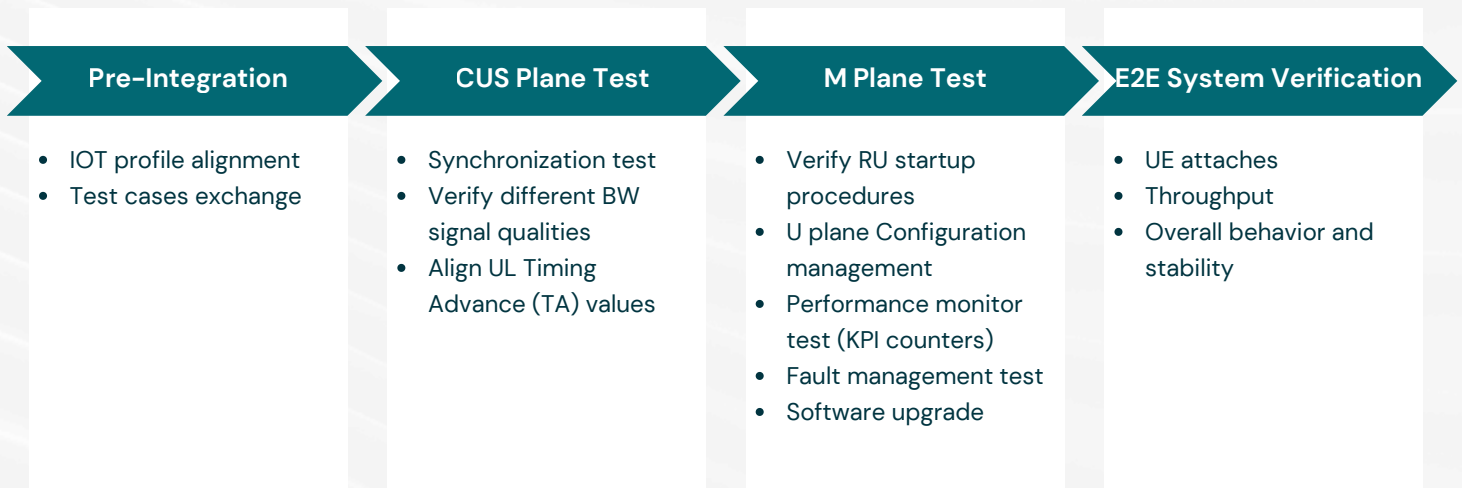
Pre-Integration

- IOT profile alignment
- Test cases exchange

CUS Plane Test

- Synchronization test
- Verify different BW signal qualities
- Align UL Timing Advance (TA) values

M Plane Test

- Verify RU startup procedures
- U plane Configuration management
- Performance monitor test (KPI counters)
- Fault management test
- Software upgrade

E2E System Verification

- UE attaches
- Throughput
- Overall behavior and stability